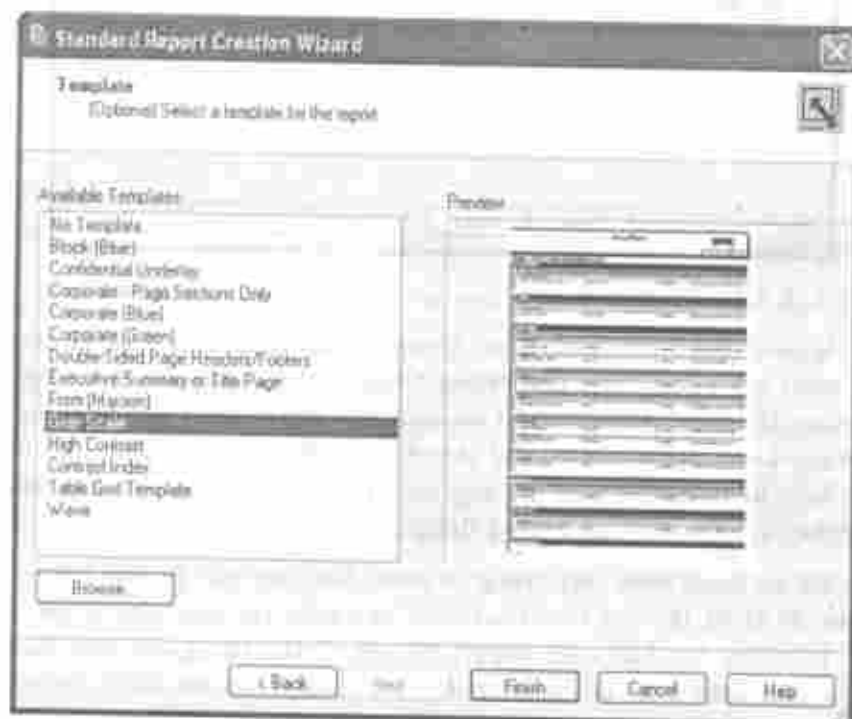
Standard Report Creation Wizard

Template
(Optional) Select a template for the report

Available Templates:
No Template
Block (Blue)
Confidential Underlay
Corporate - Page Sections Only
Corporate (Blue)
Corporate (Green)
Double-Sided Page Headers/Footers
Executive Summary or Title Page
Form (Maroon)
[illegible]
High Contrast
Concept Index
Table Grid Template
Wave

Preview

Browse...

< Back
Next
Finish
Cancel
Help